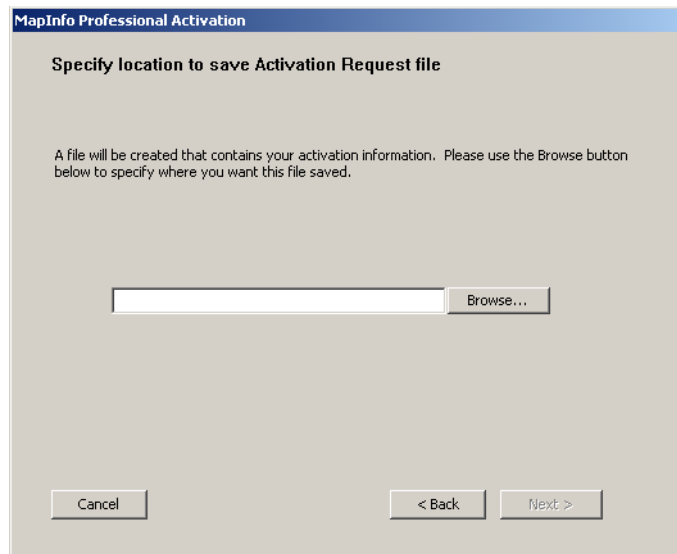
MapInfo Professional Activation

Specify location to save Activation Request file

A file will be created that contains your activation information. Please use the Browse button below to specify where you want this file saved.

Browse...

Cancel

< Back

Next >